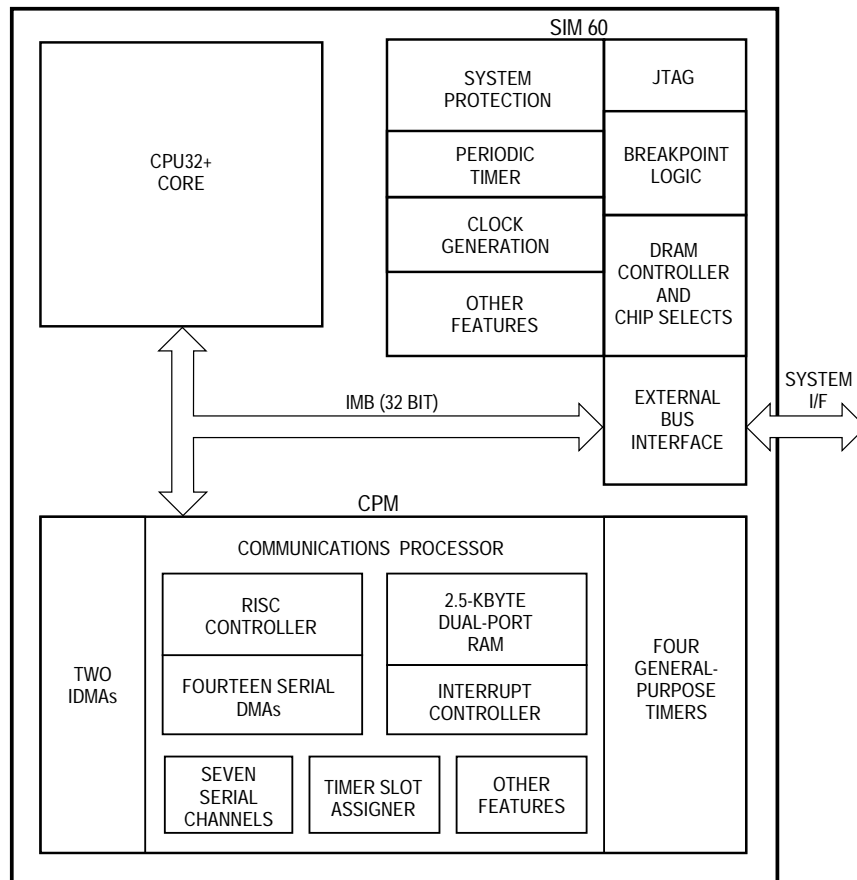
SIM 60

CPU32+ CORE

SYSTEM PROTECTION

JTAG

PERIODIC TIMER

BREAKPOINT LOGIC

CLOCK GENERATION

DRAM CONTROLLER AND CHIP SELECTS

OTHER FEATURES

IMB (32 BIT)

EXTERNAL BUS INTERFACE

SYSTEM I/F

CPM

COMMUNICATIONS PROCESSOR

TWO IDMAs

RISC CONTROLLER

FOURTEEN SERIAL DMAs

2.5-KBYTE DUAL-PORT RAM

INTERRUPT CONTROLLER

FOUR GENERAL-PURPOSE TIMERS

SEVEN SERIAL CHANNELS

TIMER SLOT ASSIGNER

OTHER FEATURES